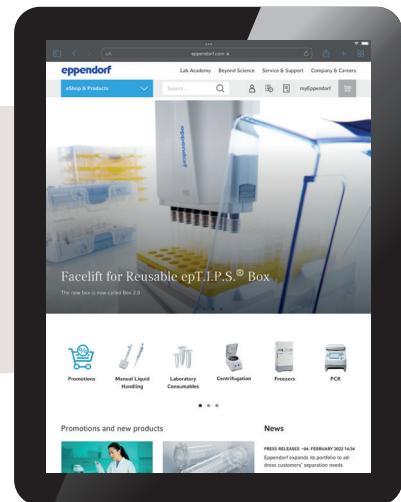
eppendorf.com

eppendorf

Lab Academy Beyond Science Service & Support Company & Careers

eShop & Products

Search...

myEppendorf

Facelift for Reusable epT.I.P.S.® Box

The new box is now called Box 2.0

Promotions

Manual Liquid Handling

Laboratory Consumables

Centrifugation

Freezers

PCR

Promotions and new products

News

PRESS RELEASES • 04. FEBRUARY 2022 14:34

Eppendorf expands its portfolio to address customers' separation needs